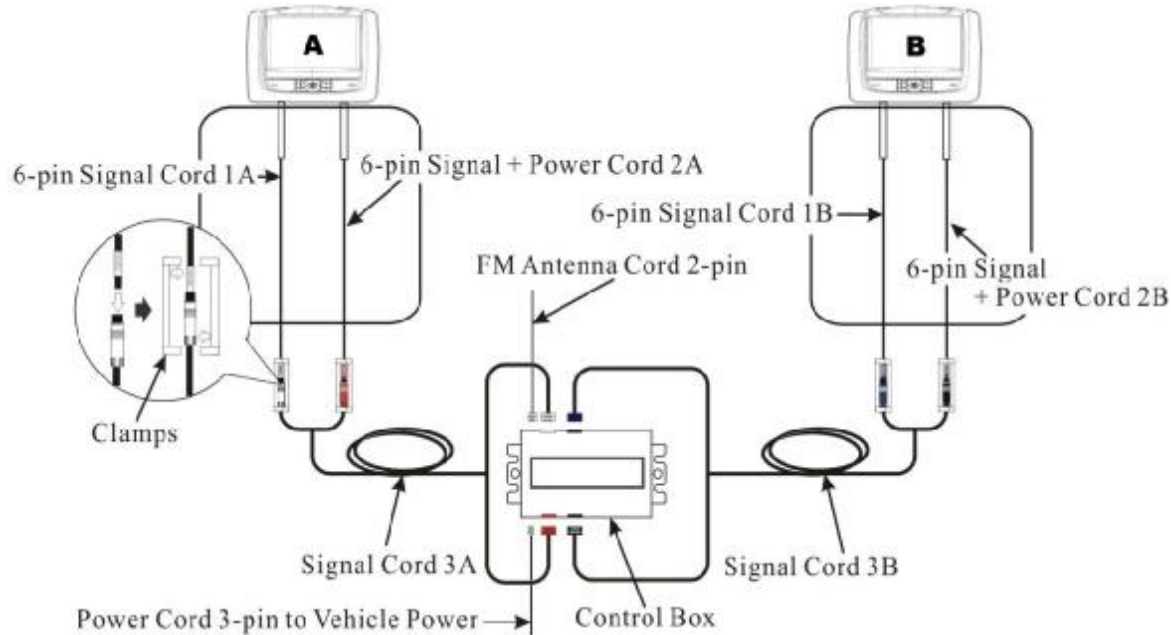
A

B

6-pin Signal Cord 1A

6-pin Signal + Power Cord 2A

6-pin Signal Cord 1B

6-pin Signal + Power Cord 2B

FM Antenna Cord 2-pin

Clamps

Signal Cord 3A

Signal Cord 3B

Power Cord 3-pin to Vehicle Power

Control Box